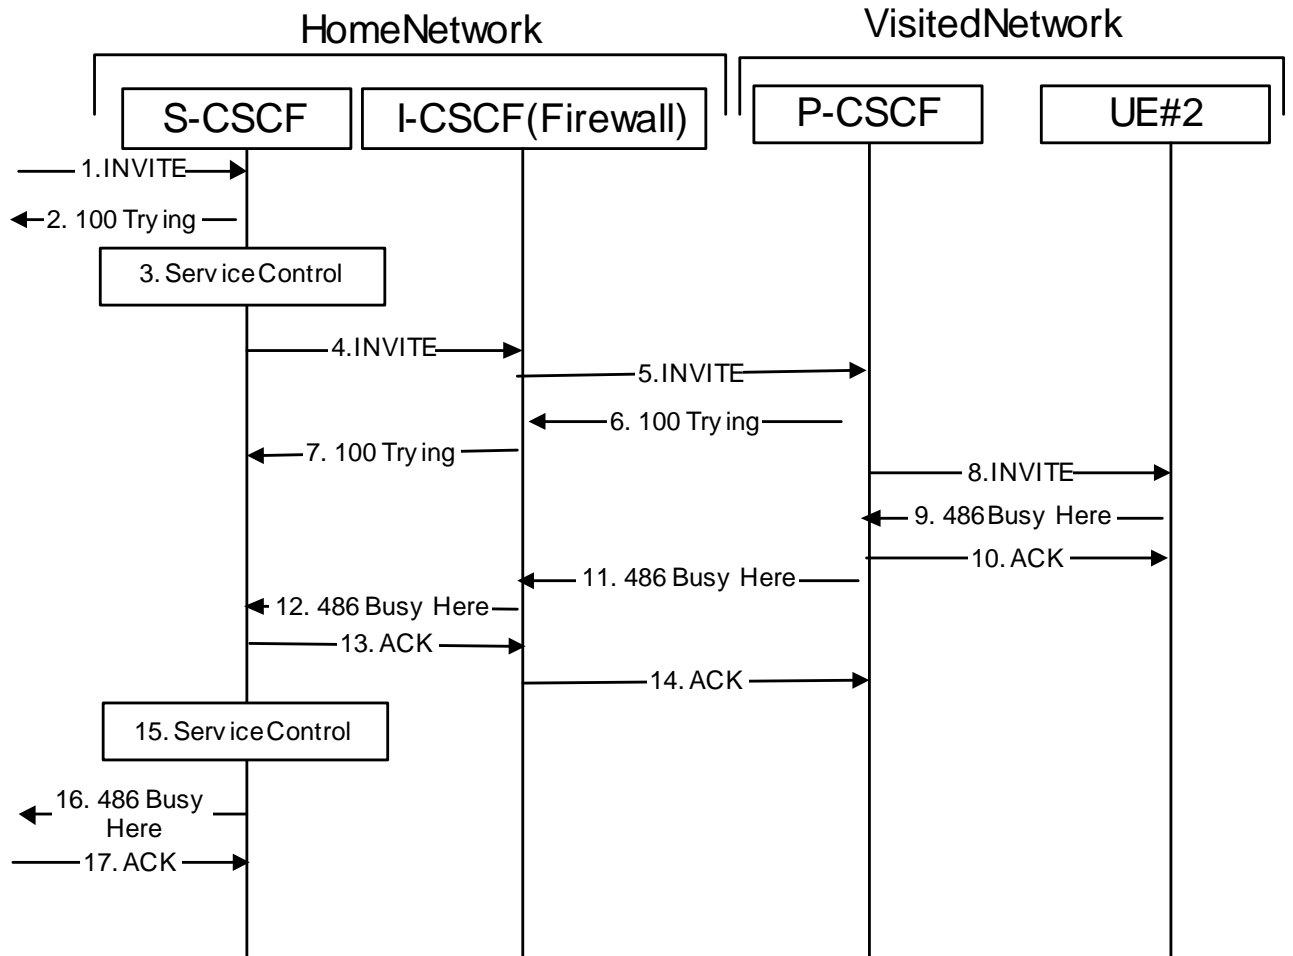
HomeNetwork

VisitedNetwork

S-CSCF

I-CSCF(Firewall)

P-CSCF

UE#2

1. INVITE

2. 100 Try ing

3. Serv ice Control

4. INVITE

5. INVITE

6. 100 Try ing

7. 100 Try ing

8. INVITE

9. 486 Busy Here

10. ACK

11. 486 Busy Here

12. 486 Busy Here

13. ACK

14. ACK

15. Serv ice Control

16. 486 Busy Here

17. ACK